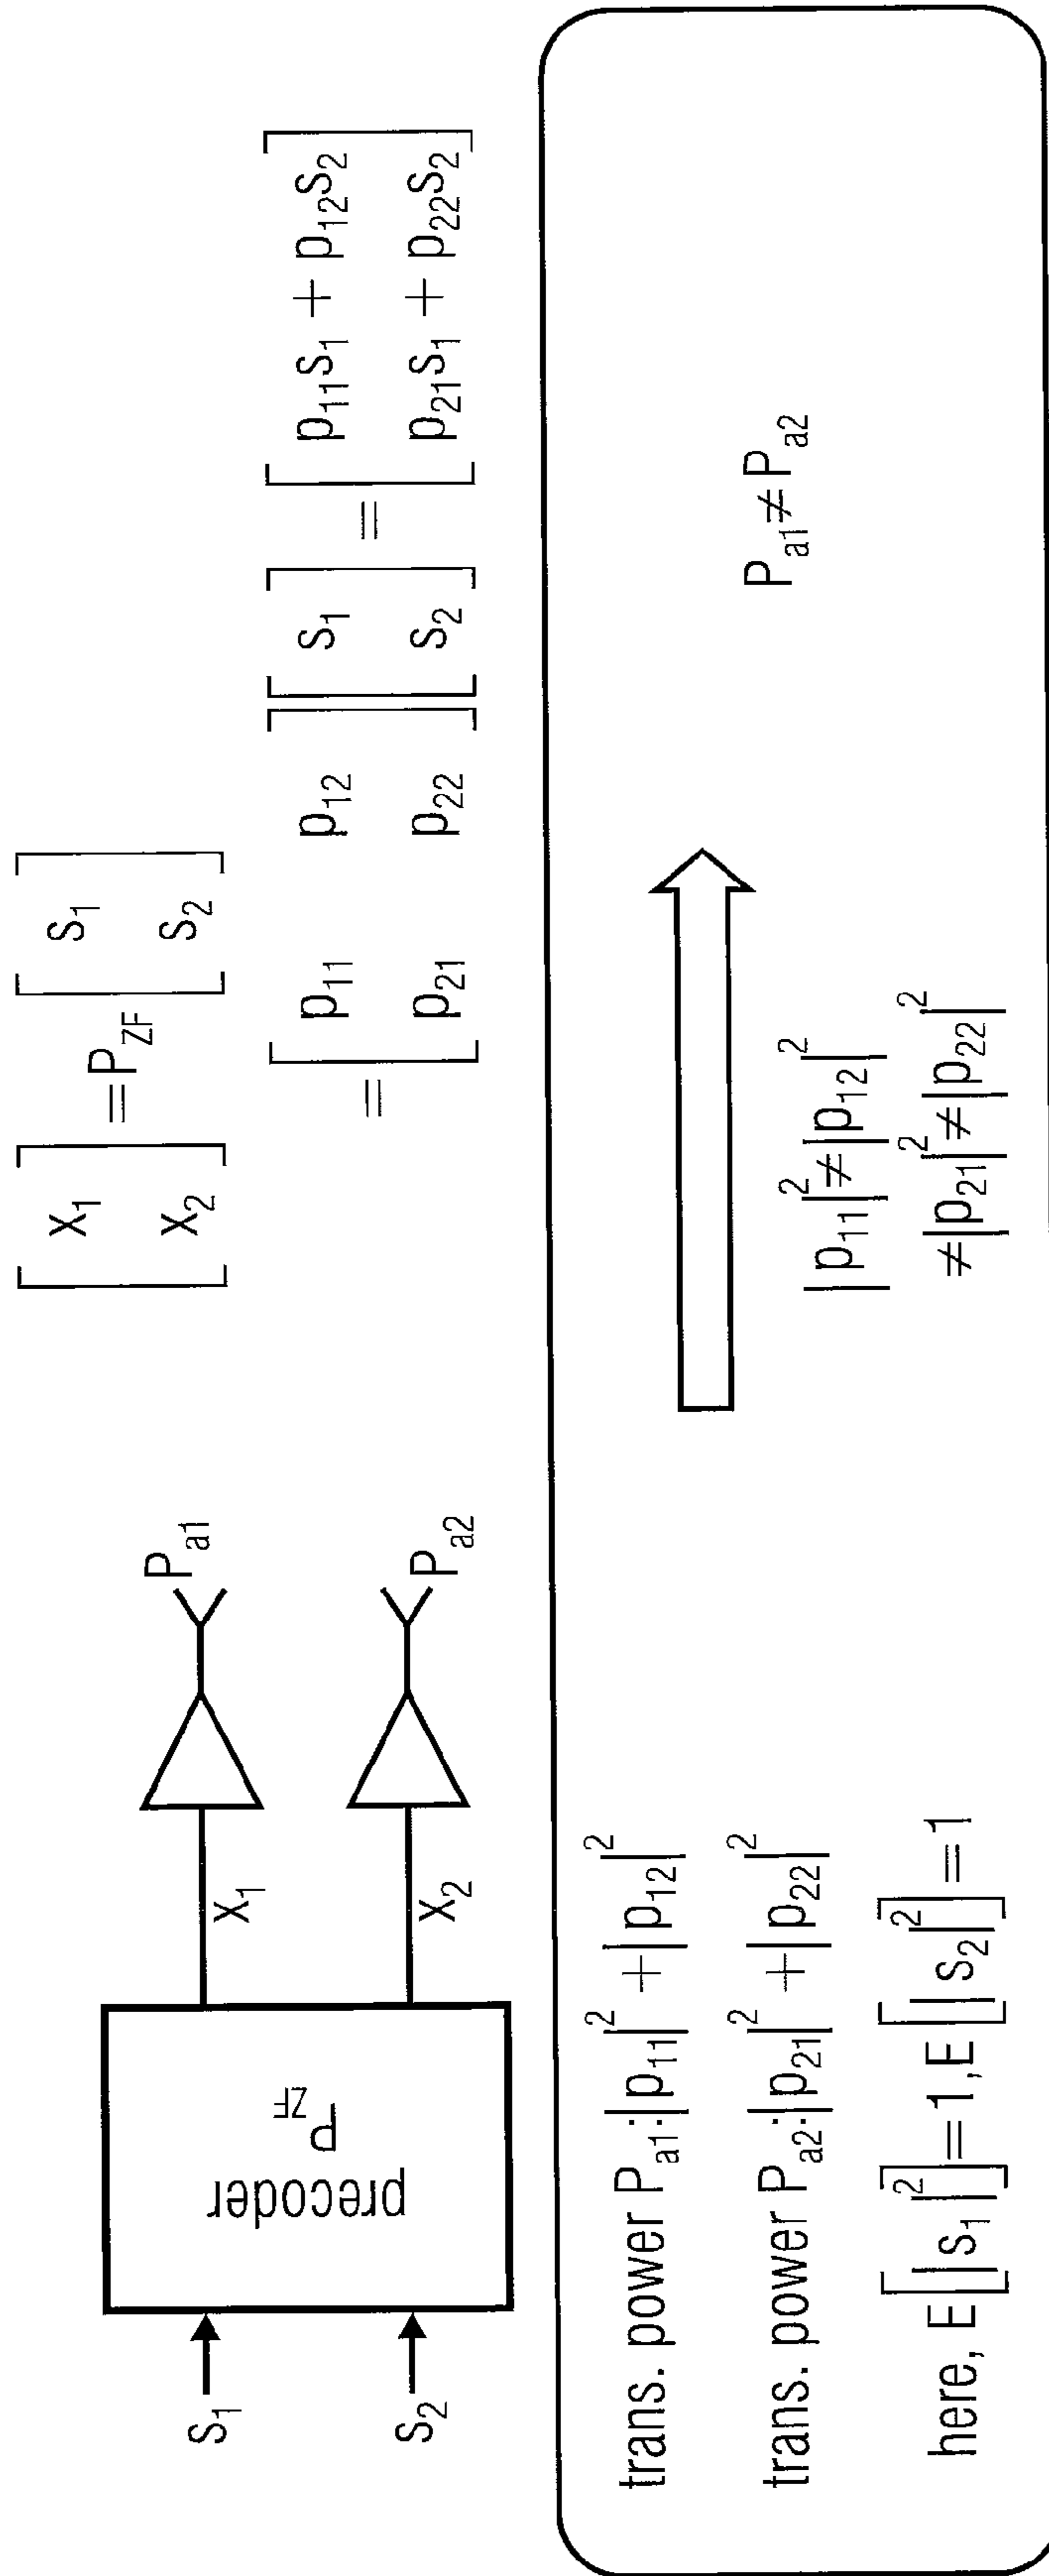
$s_1$

$s_2$

precoder $P_{ZF}$

$x_1$

$x_2$

$P_{a1}$

$P_{a2}$

$\begin{bmatrix} x_1 \\ x_2 \end{bmatrix} = P_{ZF} \begin{bmatrix} s_1 \\ s_2 \end{bmatrix}$

$= \begin{bmatrix} p_{11} & p_{12} \\ p_{21} & p_{22} \end{bmatrix} \begin{bmatrix} s_1 \\ s_2 \end{bmatrix} = \begin{bmatrix} p_{11}s_1 + p_{12}s_2 \\ p_{21}s_1 + p_{22}s_2 \end{bmatrix}$

trans. power $P_{a1}$: $|p_{11}|^2 + |p_{12}|^2$

trans. power $P_{a2}$: $|p_{21}|^2 + |p_{22}|^2$

here, $E\left[|s_1|^2\right] = 1, E\left[|s_2|^2\right] = 1$

$|p_{11}|^2 \neq |p_{12}|^2$
$\neq |p_{21}|^2 \neq |p_{22}|^2$

$P_{a1} \neq P_{a2}$